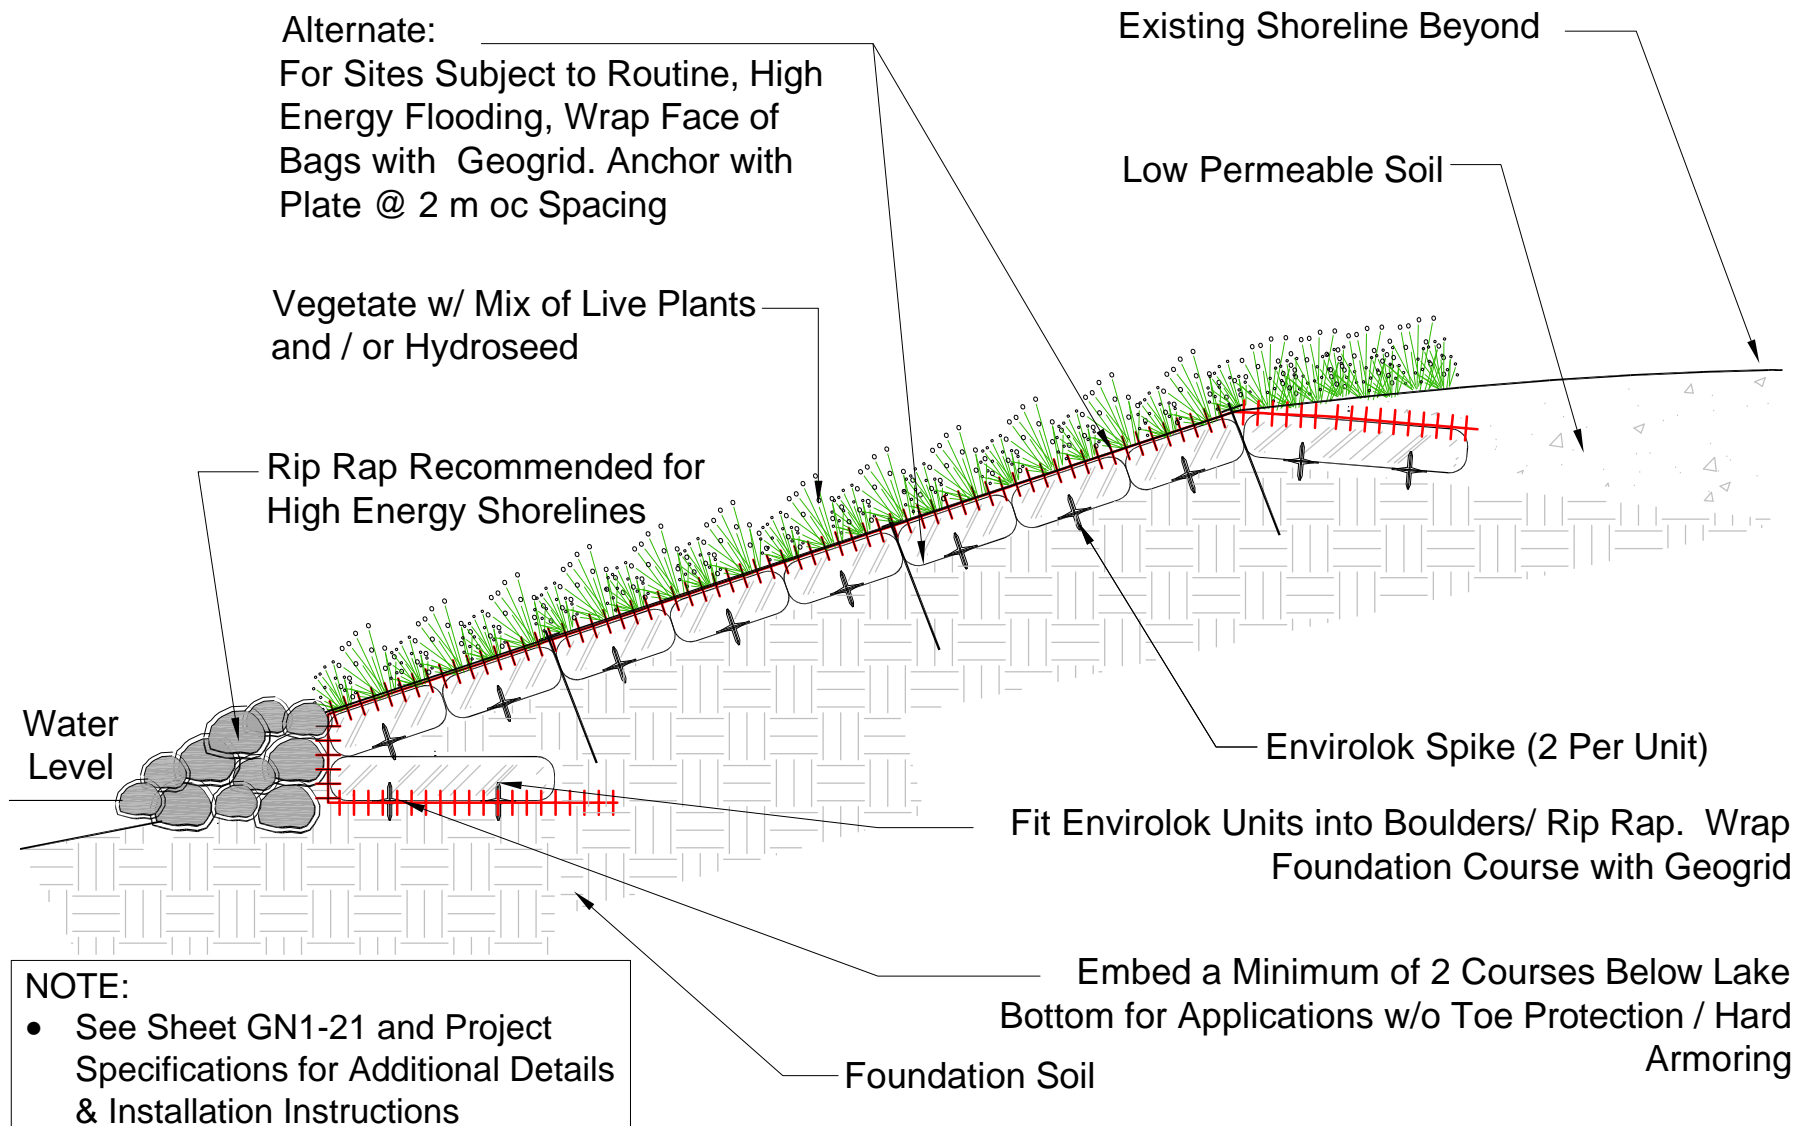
Alternate:
For Sites Subject to Routine, High Energy Flooding, Wrap Face of Bags with Geogrid. Anchor with Plate @ 2 m oc Spacing

Existing Shoreline Beyond

Low Permeable Soil

Vegetate w/ Mix of Live Plants and / or Hydroseed

Rip Rap Recommended for High Energy Shorelines

Water Level

Envirolok Spike (2 Per Unit)

Fit Envirolok Units into Boulders/ Rip Rap. Wrap Foundation Course with Geogrid

Embed a Minimum of 2 Courses Below Lake Bottom for Applications w/o Toe Protection / Hard Armoring

Foundation Soil

NOTE:
• See Sheet GN1-21 and Project Specifications for Additional Details & Installation Instructions